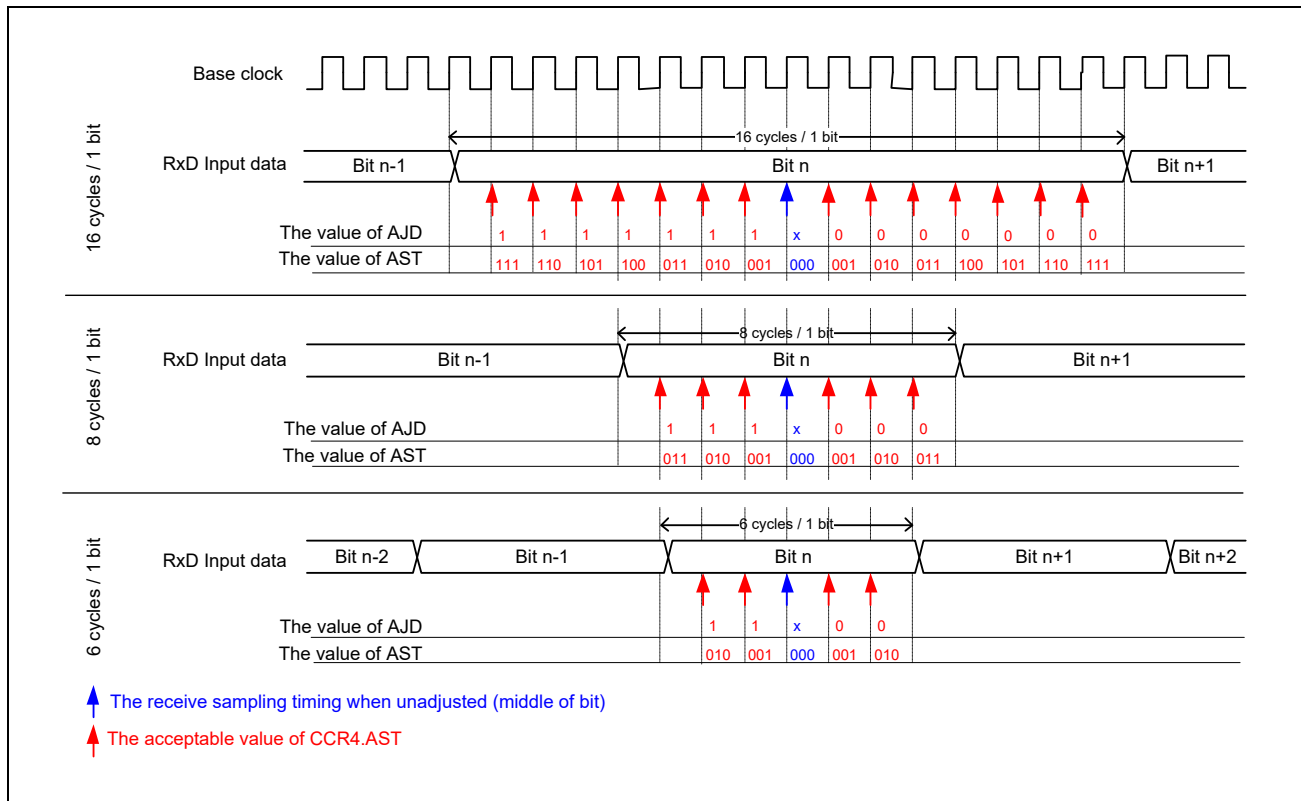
Base clock

16 cycles / 1 bit

16 cycles / 1 bit

RxD Input data

Bit n-1

Bit n

Bit n+1

The value of AJD

1 1 1 1 1 1 1 x 0 0 0 0 0 0 0

The value of AST

111 110 101 100 011 010 001 000 001 010 011 100 101 110 111

8 cycles / 1 bit

8 cycles / 1 bit

RxD Input data

Bit n-1

Bit n

Bit n+1

The value of AJD

1 1 1 x 0 0 0

The value of AST

011 010 001 000 001 010 011

6 cycles / 1 bit

6 cycles / 1 bit

RxD Input data

Bit n-2

Bit n-1

Bit n

Bit n+1

Bit n+2

The value of AJD

1 1 x 0 0

The value of AST

010 001 000 001 010

The receive sampling timing when unadjusted (middle of bit)

The acceptable value of CCR4.AST